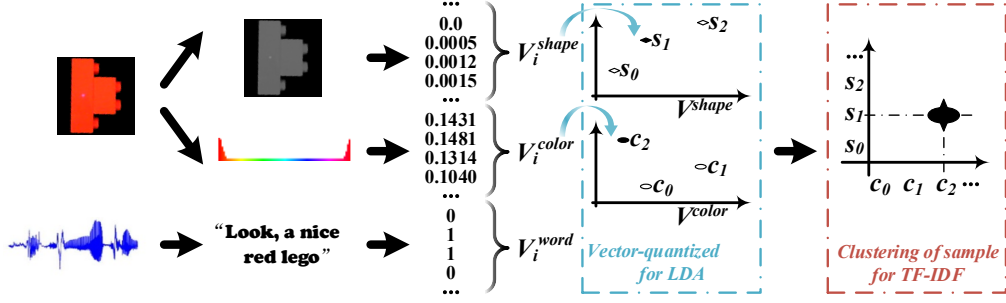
...
0.0
0.0005
0.0012
0.0015
...
$V_i^{shape}$

...
0.1431
0.1481
0.1314
0.1040
...
$V_i^{color}$

"Look, a nice red lego"

0
1
1
0
...
$V_i^{word}$

$s_1$
$s_2$
$s_0$
$V^{shape}$

$c_2$
$c_1$
$c_0$
$V^{color}$

Vector-quantized for LDA

...
$s_2$
$s_1$
$s_0$
$c_0$ $c_1$ $c_2$ ...

Clustering of sample for TF-IDF